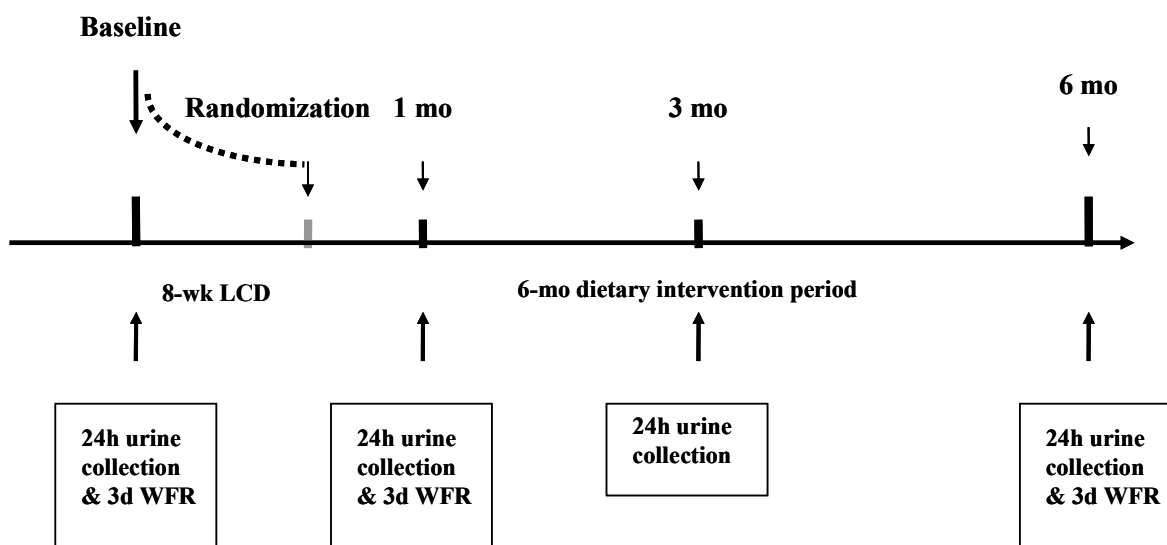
Baseline

Randomization

1 mo

3 mo

6 mo

8-wk LCD

6-mo dietary intervention period

24h urine collection & 3d WFR

24h urine collection & 3d WFR

24h urine collection

24h urine collection & 3d WFR